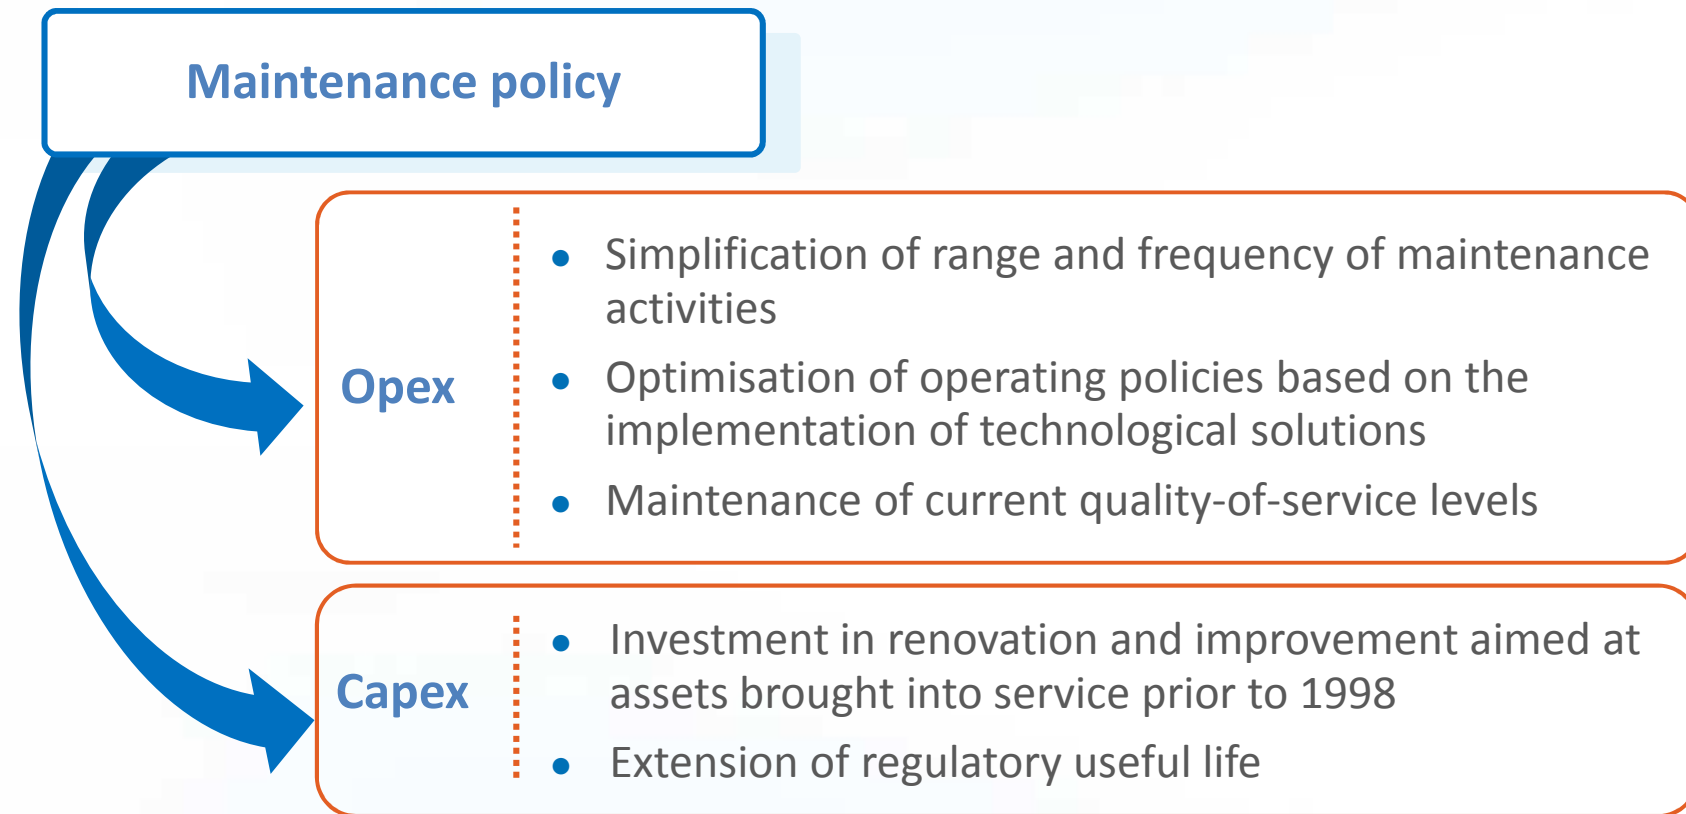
Maintenance policy

Opex

- Simplification of range and frequency of maintenance activities
- Optimisation of operating policies based on the implementation of technological solutions
- Maintenance of current quality-of-service levels

Capex

- Investment in renovation and improvement aimed at assets brought into service prior to 1998
- Extension of regulatory useful life